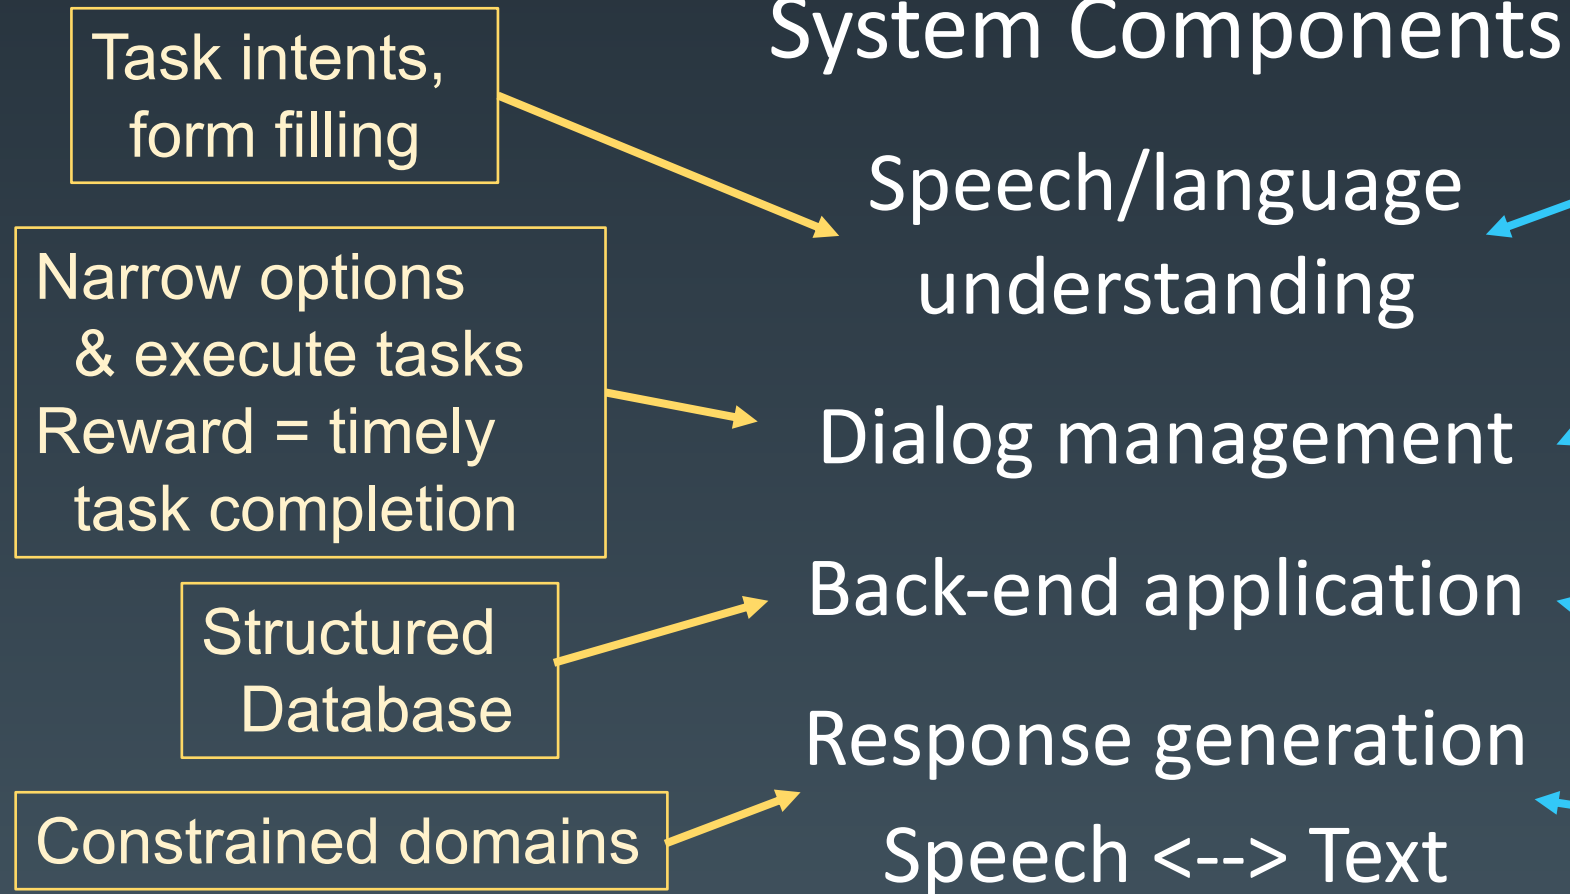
System Components

Task intents, form filling

Speech/language understanding

Narrow options & execute tasks
Reward = timely task completion

Dialog management

Structured Database

Back-end application

Constrained domains

Response generation

Speech <--> Text